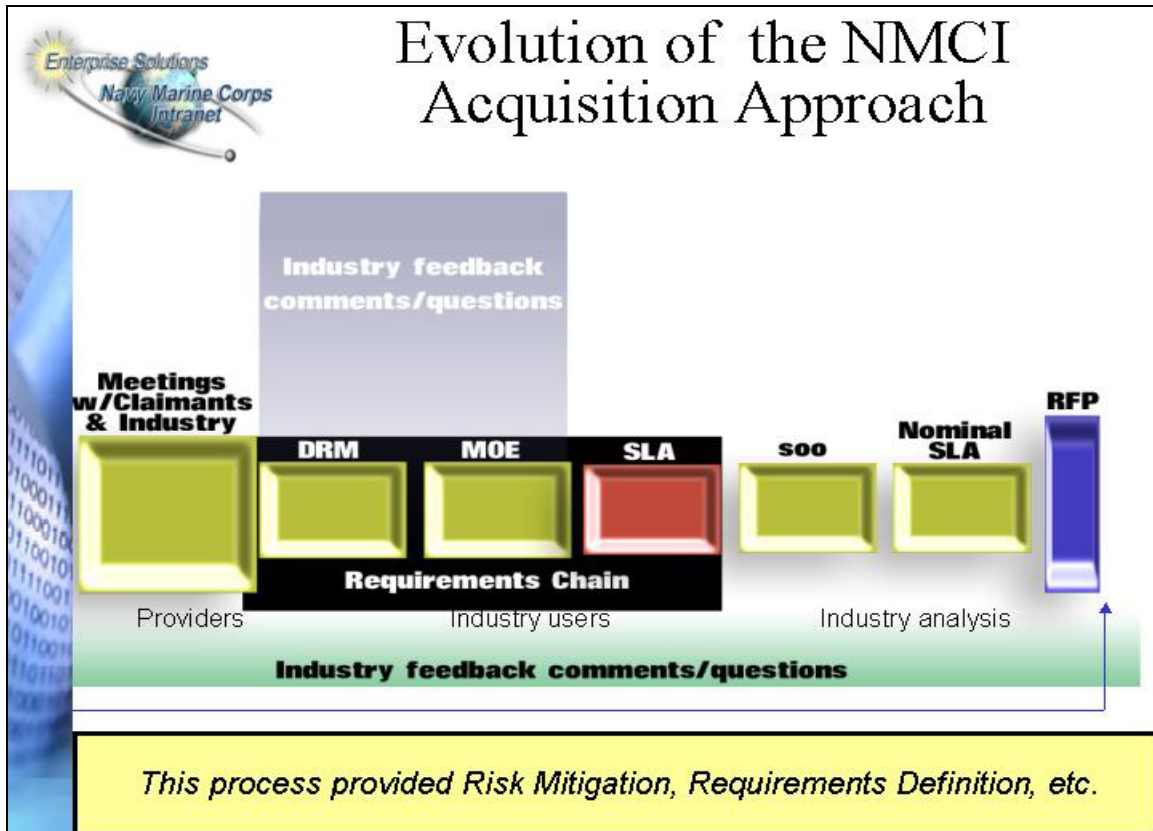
Enterprise Solutions
Navy Marine Corps Intranet

Evolution of the NMCI Acquisition Approach

Industry feedback comments/questions

Meetings w/Claimants & Industry

DRM

MOE

SLA

SOO

Nominal SLA

RFP

Requirements Chain

Providers

Industry users

Industry analysis

Industry feedback comments/questions

This process provided Risk Mitigation, Requirements Definition, etc.